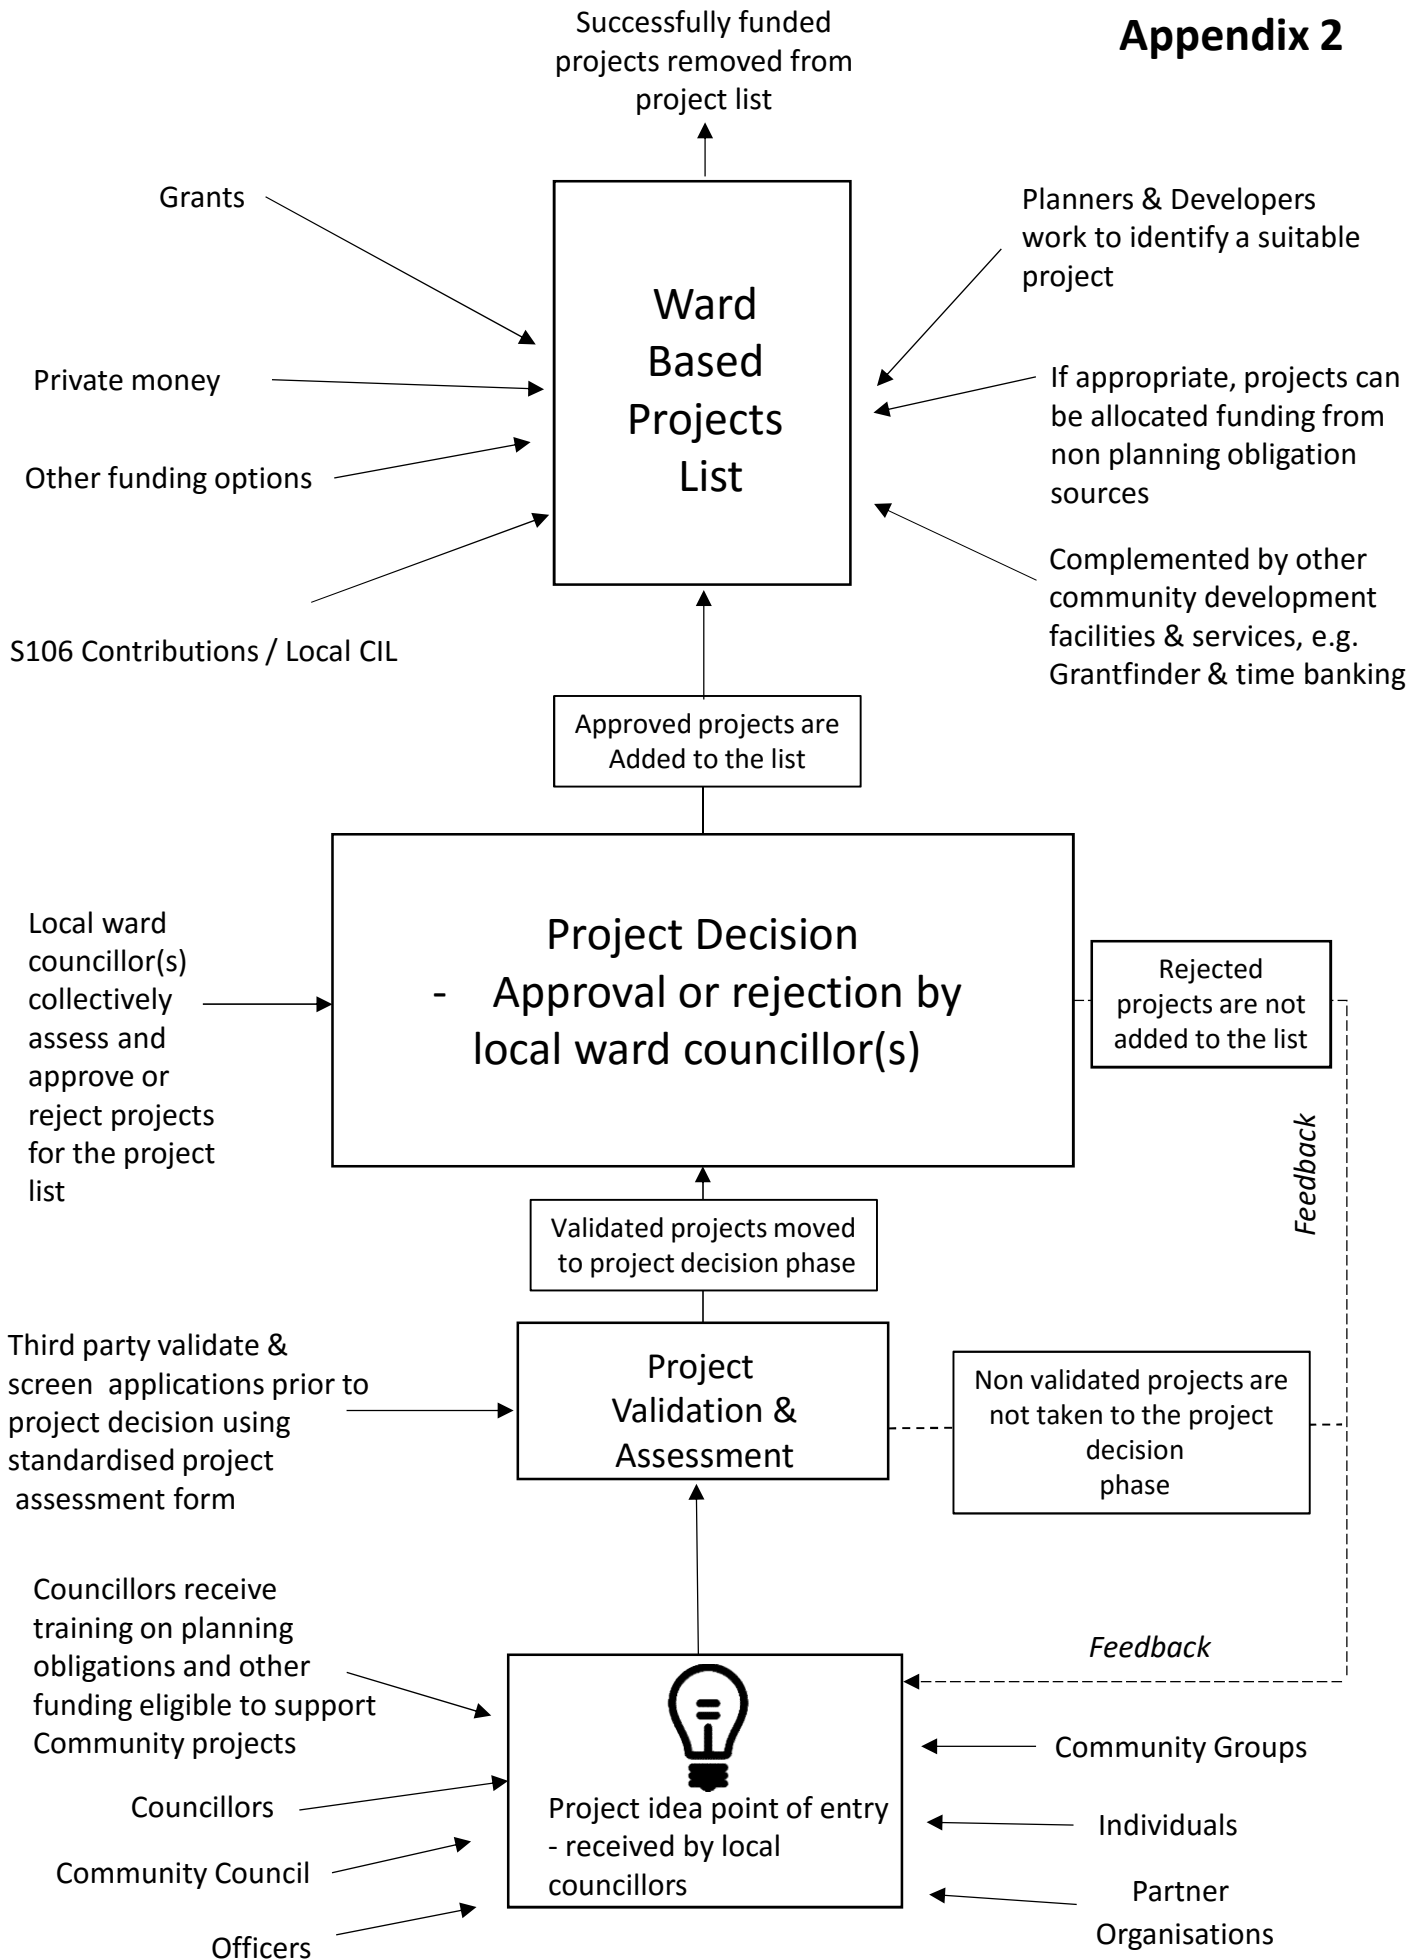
Appendix 2

Successfully funded projects removed from project list

Grants

Private money

Other funding options

S106 Contributions / Local CIL

Ward Based Projects List

Planners & Developers work to identify a suitable project

If appropriate, projects can be allocated funding from non planning obligation sources

Complemented by other community development facilities & services, e.g. Grantfinder & time banking

Approved projects are Added to the list

Local ward councillor(s) collectively assess and approve or reject projects for the project list

Project Decision
- Approval or rejection by local ward councillor(s)

Rejected projects are not added to the list

Feedback

Validated projects moved to project decision phase

Third party validate & screen applications prior to project decision using standardised project assessment form

Project Validation & Assessment

Non validated projects are not taken to the project decision phase

Councillors receive training on planning obligations and other funding eligible to support Community projects

Feedback

Councillors

Community Council

Officers

Project idea point of entry - received by local councillors

Community Groups

Individuals

Partner Organisations